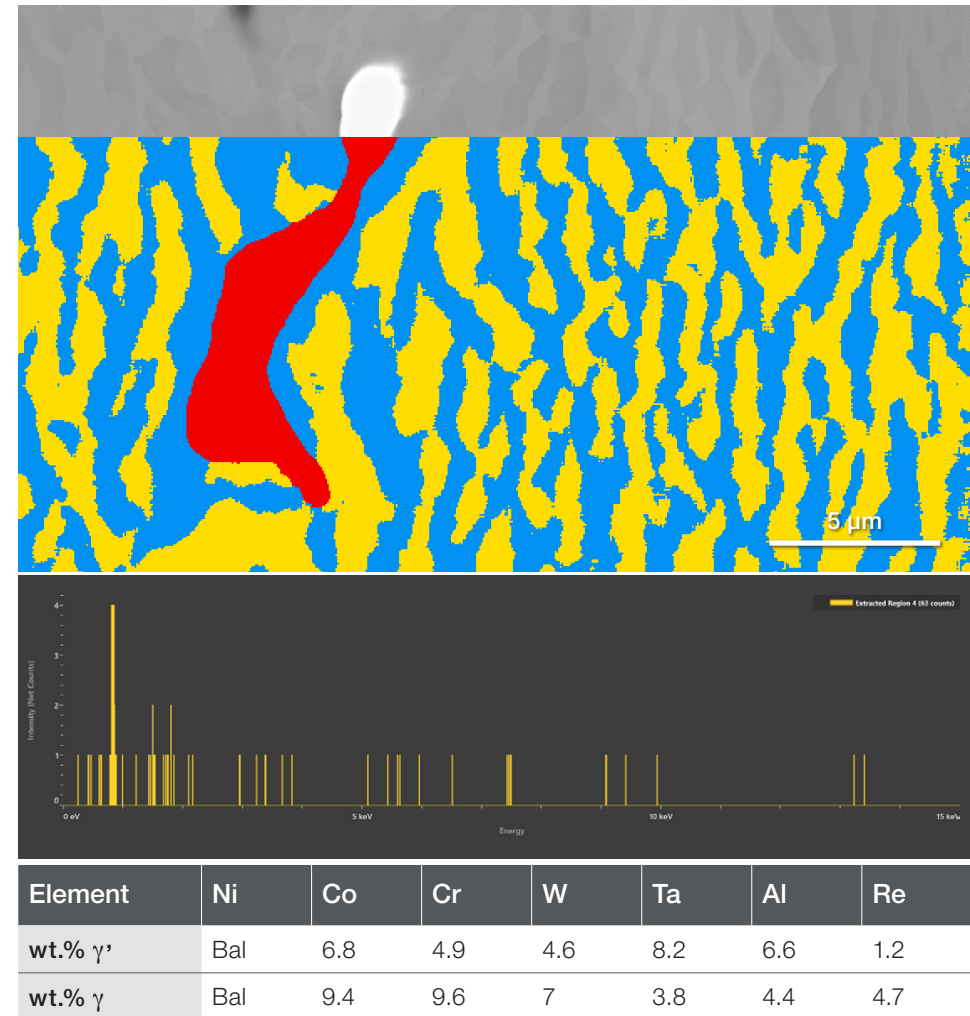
5 µm

Extracted Region 4 (63 counts)

Intensity (Net Counts)

4
3
2
1
0

0 eV
5 keV
10 keV
15 keV

Energy

| Element | Ni | Co | Cr | W | Ta | Al | Re |
|---|---|---|---|---|---|---|---|
| wt.% γ’ | Bal | 6.8 | 4.9 | 4.6 | 8.2 | 6.6 | 1.2 |
| wt.% γ | Bal | 9.4 | 9.6 | 7 | 3.8 | 4.4 | 4.7 |